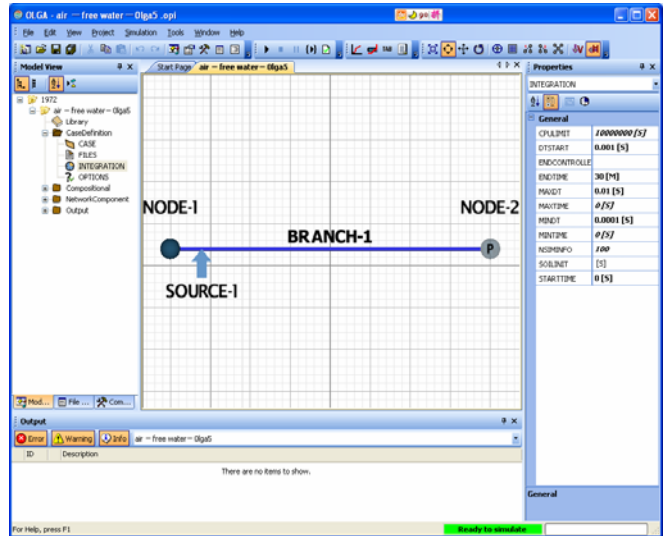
OLGA - air — free water — Olga5 .opi

go: off

File Edit View Project Simulation Tools Window Help

Model View

1972
air — free water — Olga5
Library
CaseDefinition
CASE
FILES
INTEGRATION
OPTIONS
Compositional
NetworkComponent
Output

Mod... File ... Com...

Start Page air — free water — Olga5

NODE-1

NODE-2

BRANCH-1

SOURCE-1

P

Properties

INTEGRATION

General

| CPULIMIT | 10000000 [S] |
|---|---|
| DTSTART | 0.001 [S] |
| ENDCONTROLLE | |
| ENDTIME | 30 [M] |
| MAXDT | 0.01 [S] |
| MAXTIME | 0 [S] |
| MINDT | 0.0001 [S] |
| MINTIME | 0 [S] |
| NSIMINFO | 100 |
| SOILINIT | [S] |
| STARTTIME | 0 [S] |

General

Output

Error Warning Info air — free water — Olga5

| ID | Description |
|---|---|

There are no items to show.

For Help, press F1

Ready to simulate